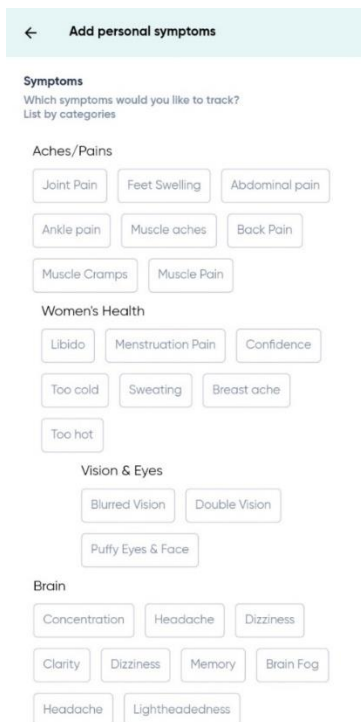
← Add personal symptoms

Symptoms
Which symptoms would you like to track?
List by categories

Aches/Pains

Joint Pain
Feet Swelling
Abdominal pain
Ankle pain
Muscle aches
Back Pain
Muscle Cramps
Muscle Pain

Women's Health

Libido
Menstruation Pain
Confidence
Too cold
Sweating
Breast ache
Too hot

Vision & Eyes

Blurred Vision
Double Vision
Puffy Eyes & Face

Brain

Concentration
Headache
Dizziness
Clarity
Dizziness
Memory
Brain Fog
Headache
Lightheadedness